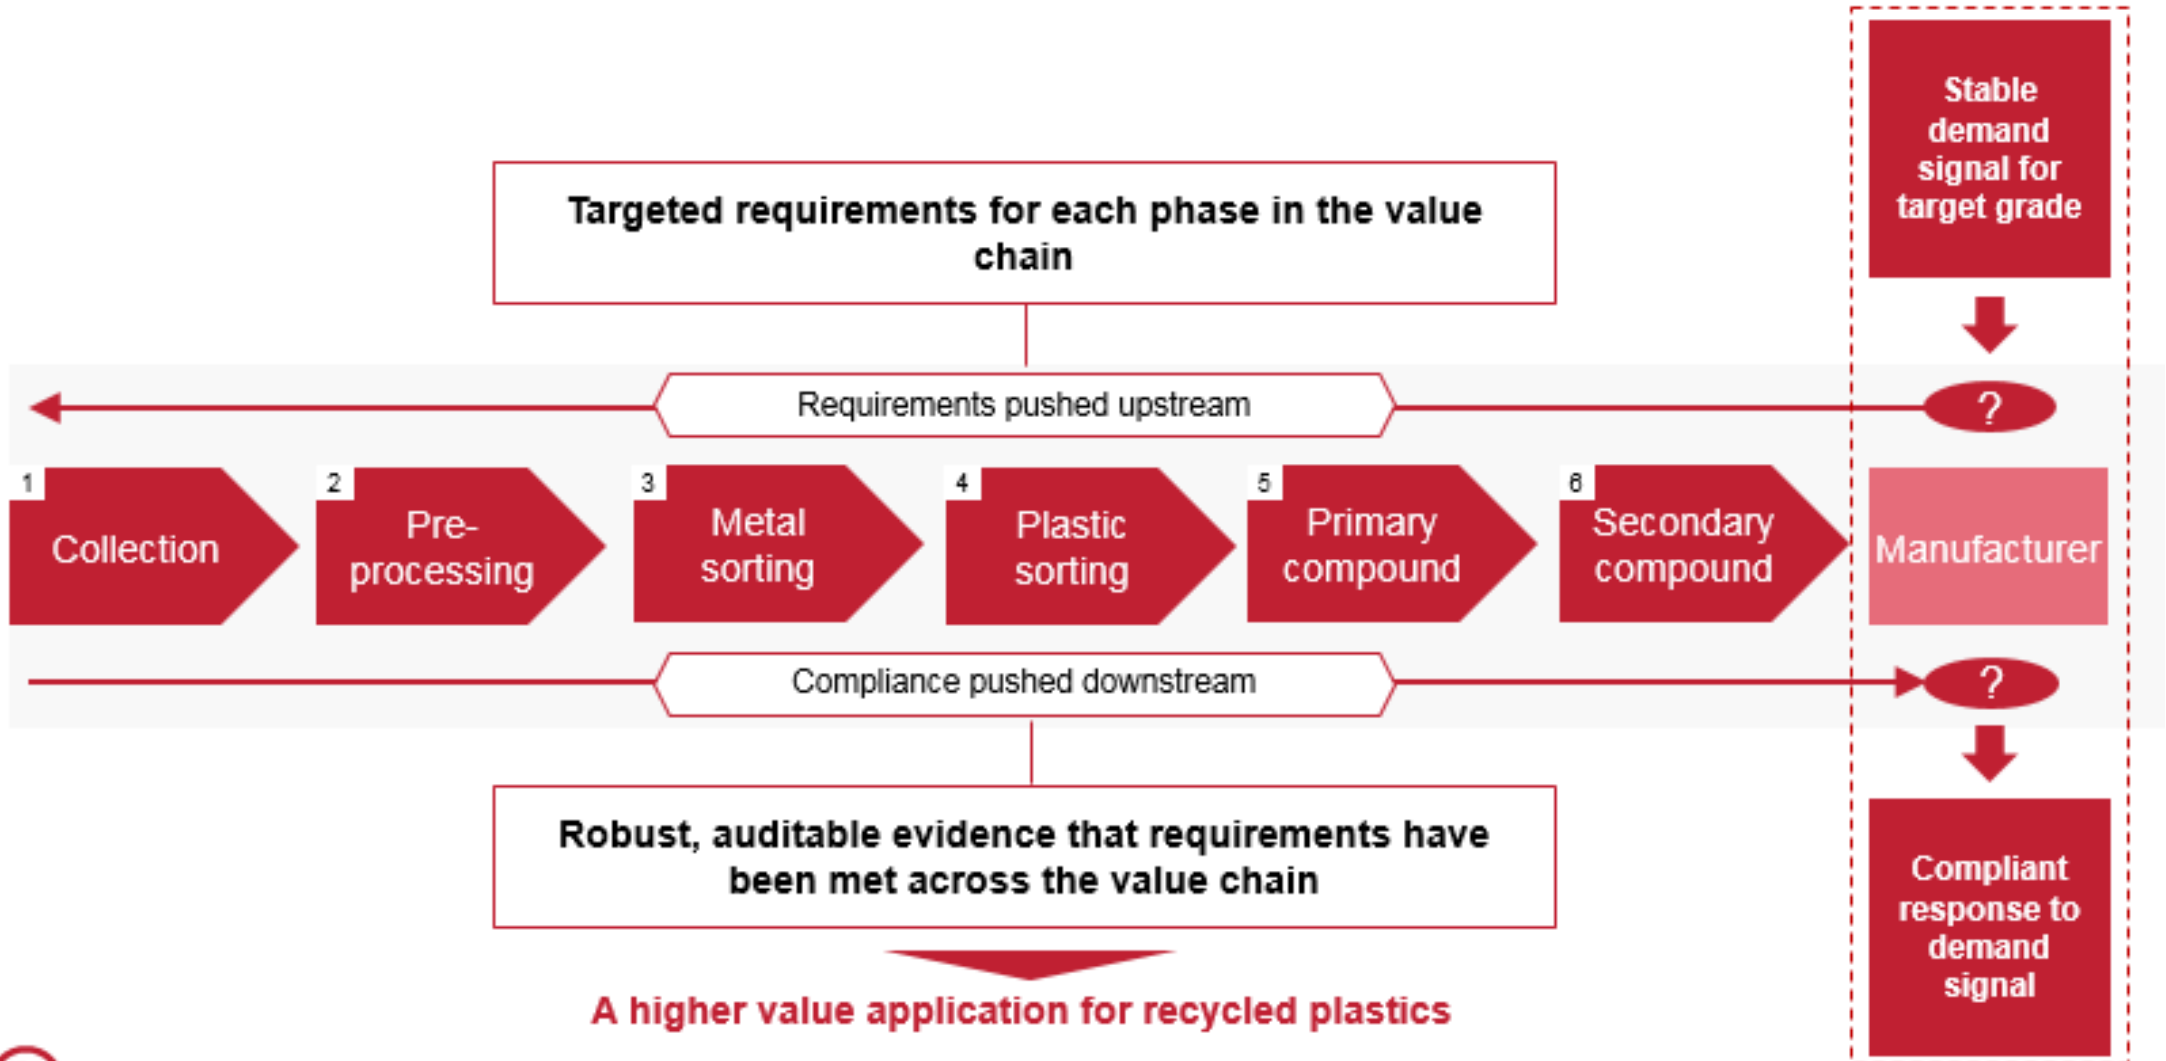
Stable demand signal for target grade

Targeted requirements for each phase in the value chain

Requirements pushed upstream

?

1 Collection

2 Pre-processing

3 Metal sorting

4 Plastic sorting

5 Primary compound

6 Secondary compound

Manufacturer

Compliance pushed downstream

?

Robust, auditable evidence that requirements have been met across the value chain

A higher value application for recycled plastics

Compliant response to demand signal